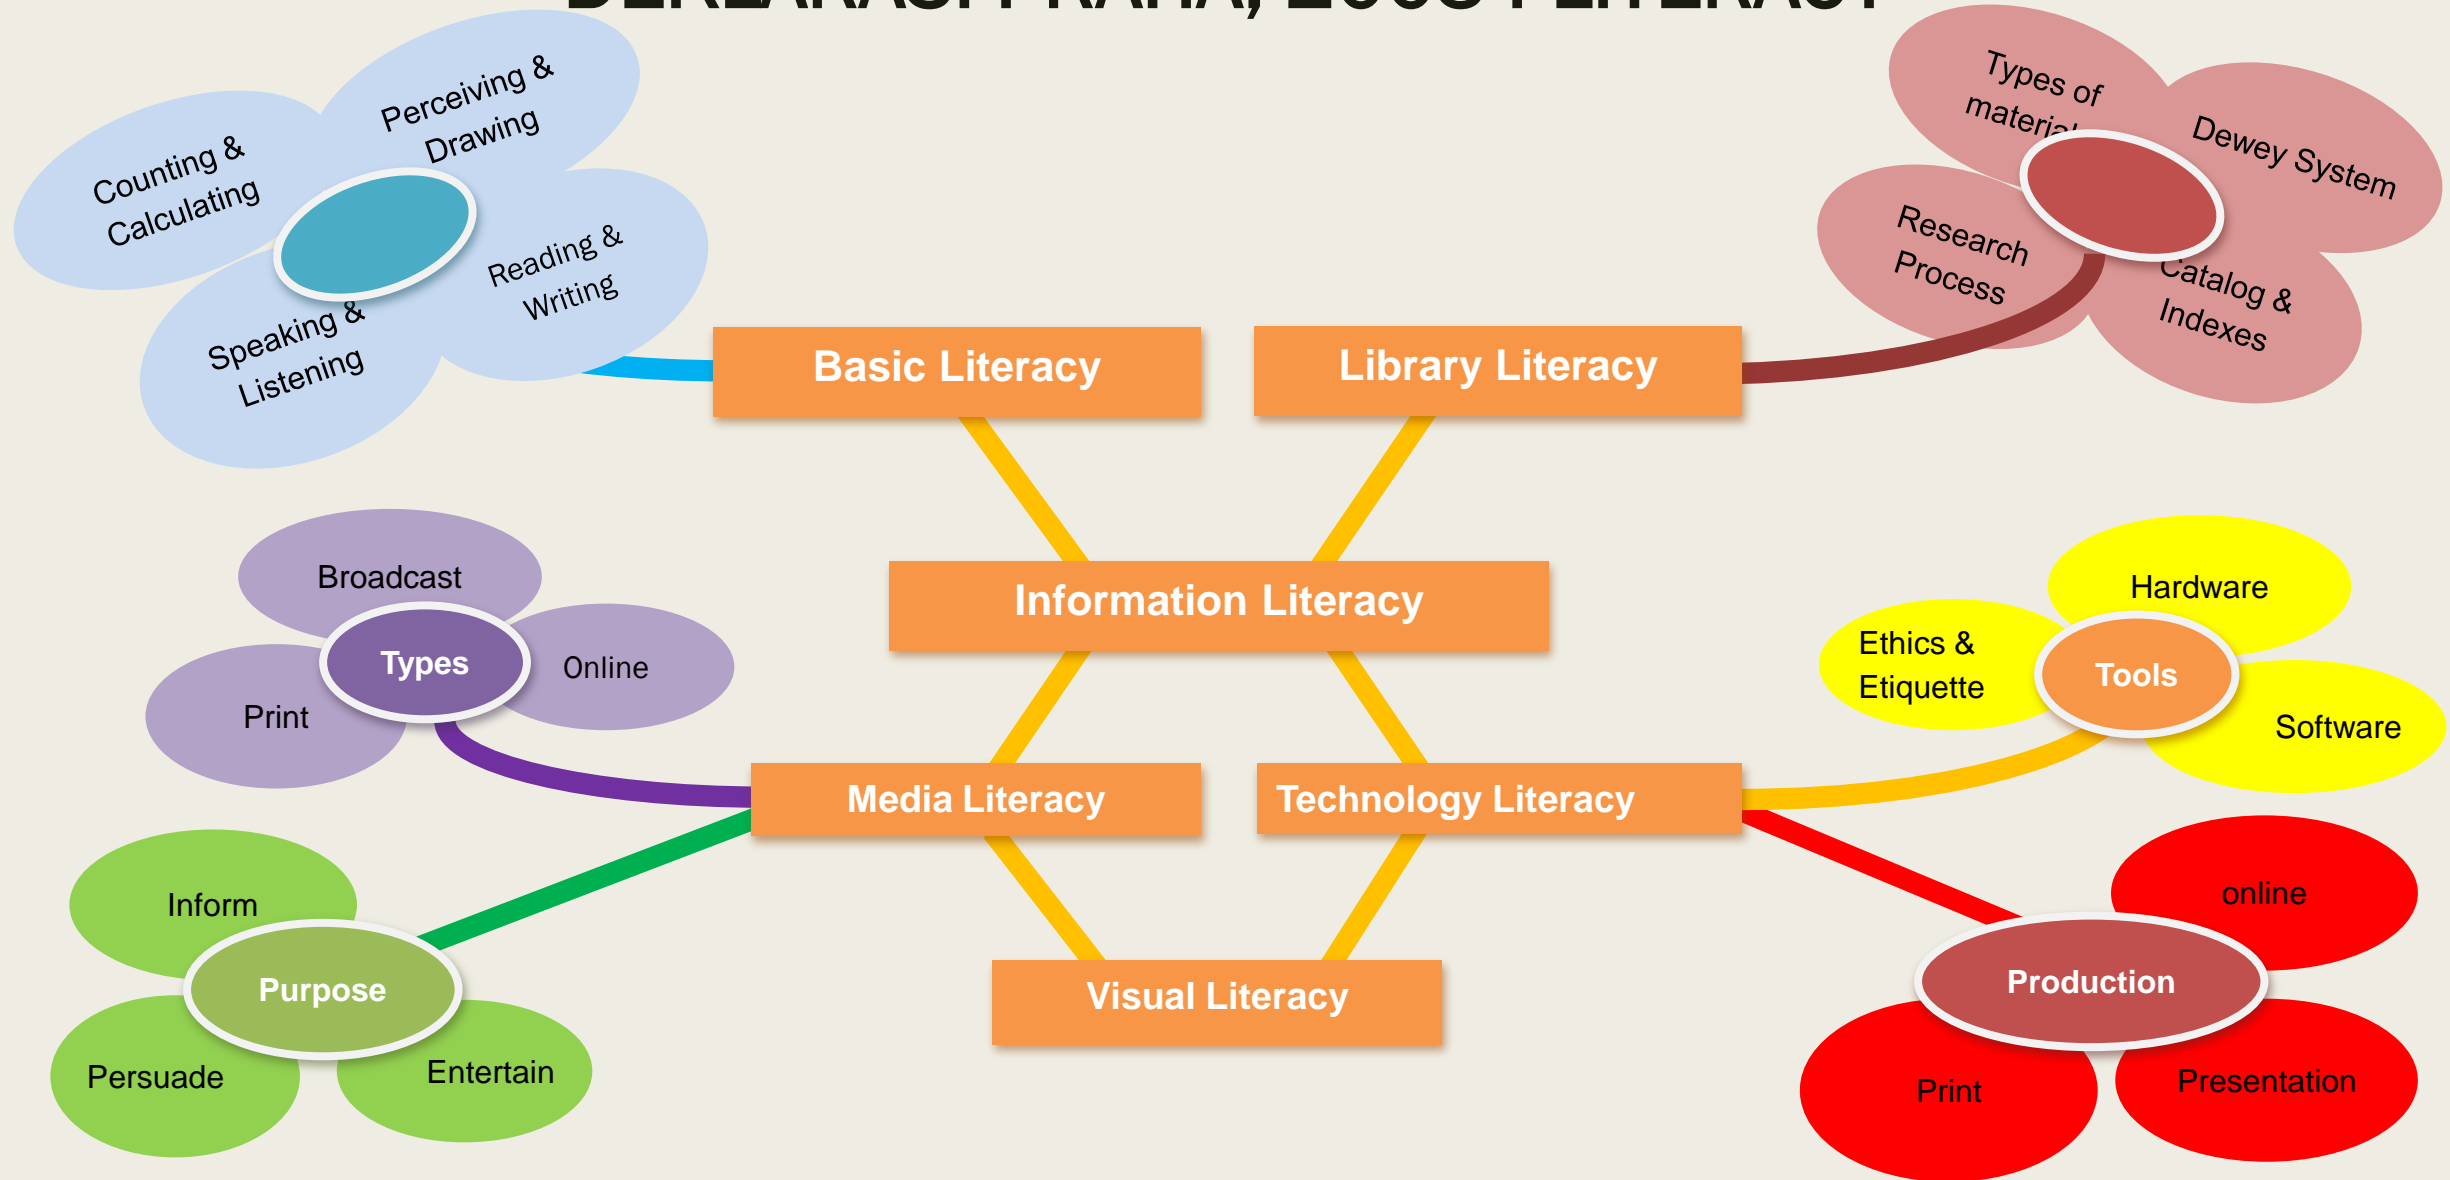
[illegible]

Perceiving & Drawing

Counting & Calculating

Reading & Writing

Speaking & Listening

Types of materia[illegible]

Dewey System

Research Process

Catalog & Indexes

Basic Literacy

Library Literacy

Information Literacy

Broadcast

Types

Online

Print

Hardware

Ethics & Etiquette

Tools

Software

Media Literacy

Technology Literacy

Inform

Purpose

Persuade

Entertain

Visual Literacy

online

Production

Print

Presentation